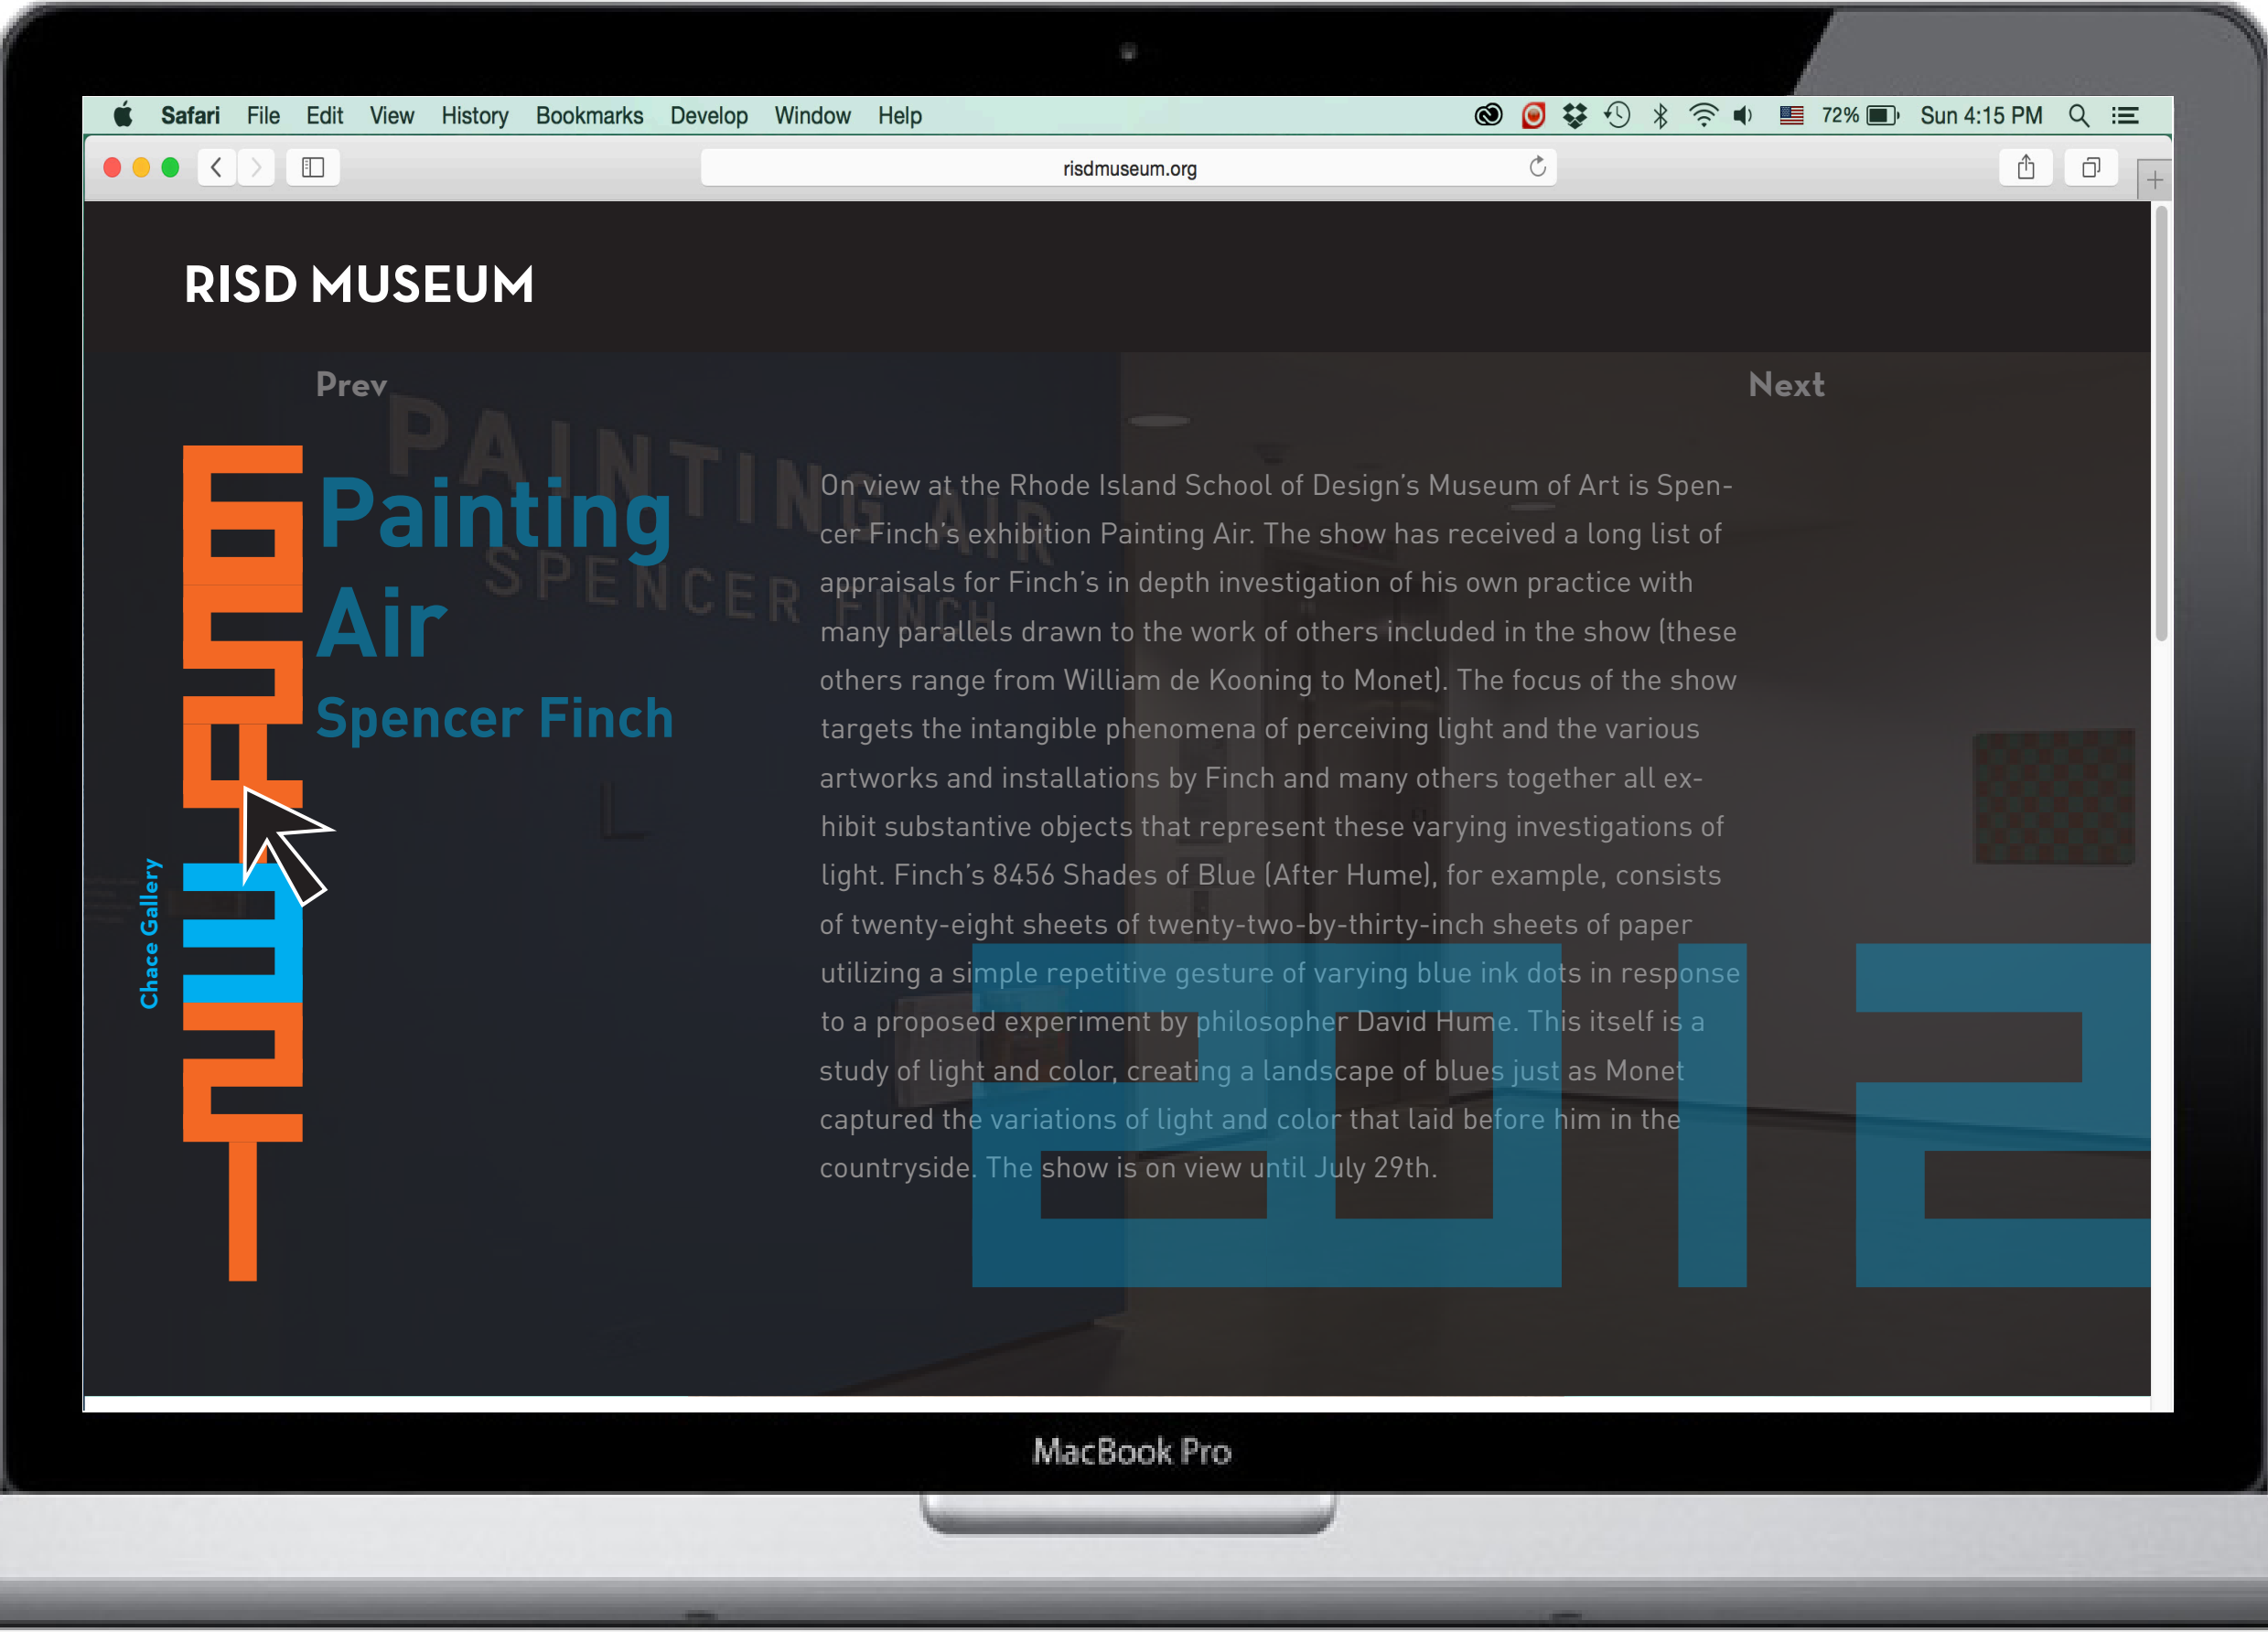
Safari File Edit View History Bookmarks Develop Window Help

72% Sun 4:15 PM

risdmuseum.org

RISD MUSEUM

Prev

Next

PAINTING AIR
SPENCER FINCH

Painting Air

Spencer Finch

Chace Gallery

On view at the Rhode Island School of Design's Museum of Art is Spencer Finch's exhibition Painting Air. The show has received a long list of appraisals for Finch's in depth investigation of his own practice with many parallels drawn to the work of others included in the show (these others range from William de Kooning to Monet). The focus of the show targets the intangible phenomena of perceiving light and the various artworks and installations by Finch and many others together all exhibit substantive objects that represent these varying investigations of light. Finch's 8456 Shades of Blue (After Hume), for example, consists of twenty-eight sheets of twenty-two-by-thirty-inch sheets of paper utilizing a simple repetitive gesture of varying blue ink dots in response to a proposed experiment by philosopher David Hume. This itself is a study of light and color, creating a landscape of blues just as Monet captured the variations of light and color that laid before him in the countryside. The show is on view until July 29th.

MacBook Pro